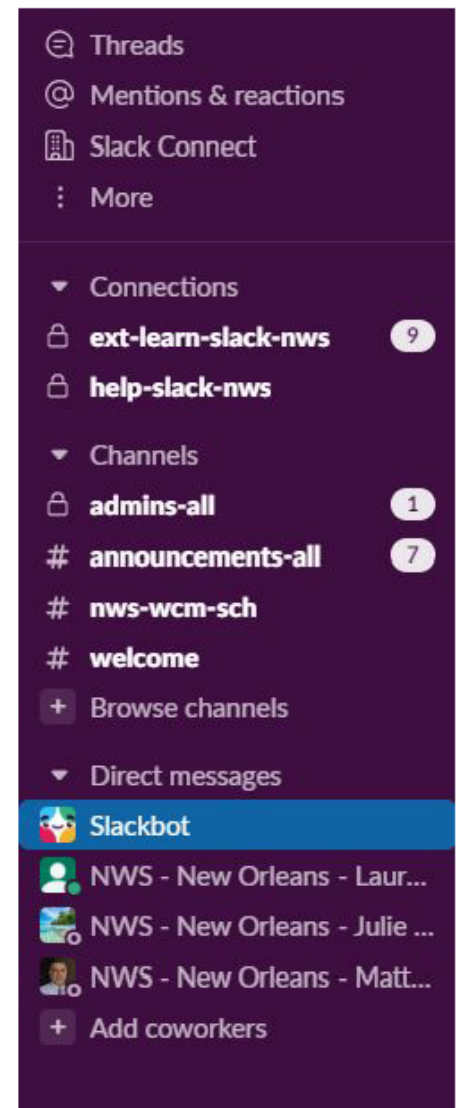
Threads
Mentions & reactions
Slack Connect
More

Connections
ext-learn-slack-nws 9
help-slack-nws

Channels
admins-all 1
announcements-all 7
nws-wcm-sch
welcome
Browse channels

Direct messages
Slackbot
NWS - New Orleans - Laur...
NWS - New Orleans - Julie ...
NWS - New Orleans - Matt...
Add coworkers